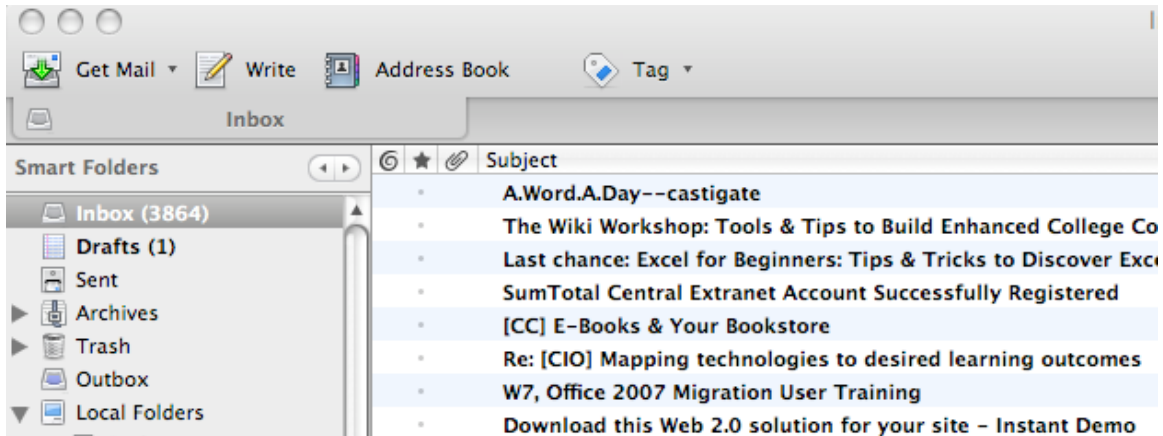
Get Mail ▾ Write Address Book Tag ▾

Inbox

Smart Folders

Inbox (3864)
Drafts (1)
Sent
Archives
Trash
Outbox
Local Folders

Subject

A.Word.A.Day--castigate
The Wiki Workshop: Tools & Tips to Build Enhanced College Co
Last chance: Excel for Beginners: Tips & Tricks to Discover Exc
SumTotal Central Extranet Account Successfully Registered
[CC] E-Books & Your Bookstore
Re: [CIO] Mapping technologies to desired learning outcomes
W7, Office 2007 Migration User Training
Download this Web 2.0 solution for your site - Instant Demo